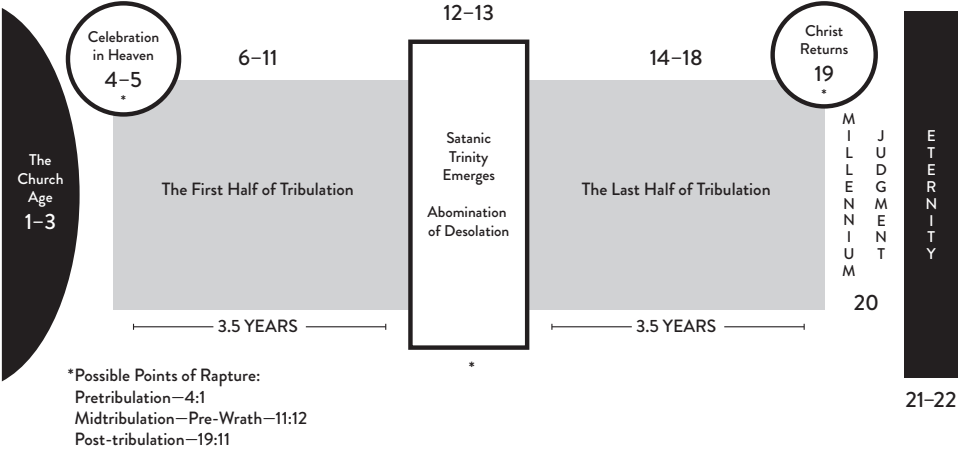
The Church Age
1–3

Celebration in Heaven
4–5
*

6–11

The First Half of Tribulation

3.5 YEARS

12–13

Satanic Trinity Emerges

Abomination of Desolation

*

14–18

The Last Half of Tribulation

3.5 YEARS

Christ Returns
19
*

MILLENNIUM

JUDGMENT

20

ETERNITY

21–22

*Possible Points of Rapture:
Pretribulation—4:1
Midtribulation—Pre-Wrath—11:12
Post-tribulation—19:11